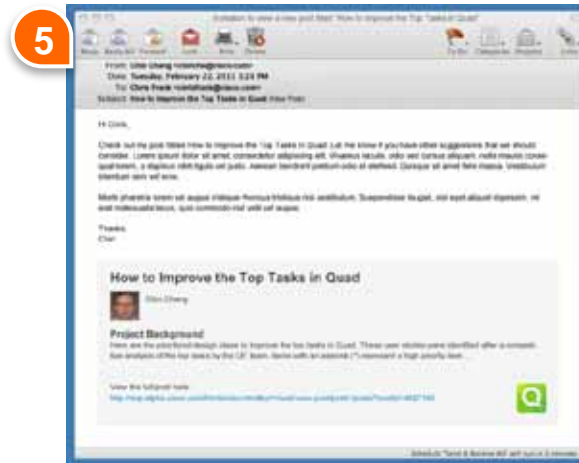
5

Invitation to view a new post titled "How to Improve the Top Tasks in Quad"

Reply Reply All Forward Junk Print Delete

From: Chin Cheng
Date: Tuesday, February 22, 2011 3:24 PM
To: Chris Frank
Subject: How to Improve the Top Tasks in Quad New Post

Hi Chris,

Check out my post titled How to Improve the Top Tasks in Quad. Let me know if you have other suggestions that we should consider. Lorem ipsum dolor sit amet, consectetur adipiscing elit. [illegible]

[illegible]

Thanks,
Chin

How to Improve the Top Tasks in Quad

Chin Cheng

Project Background

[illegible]

View the full post here:
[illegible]